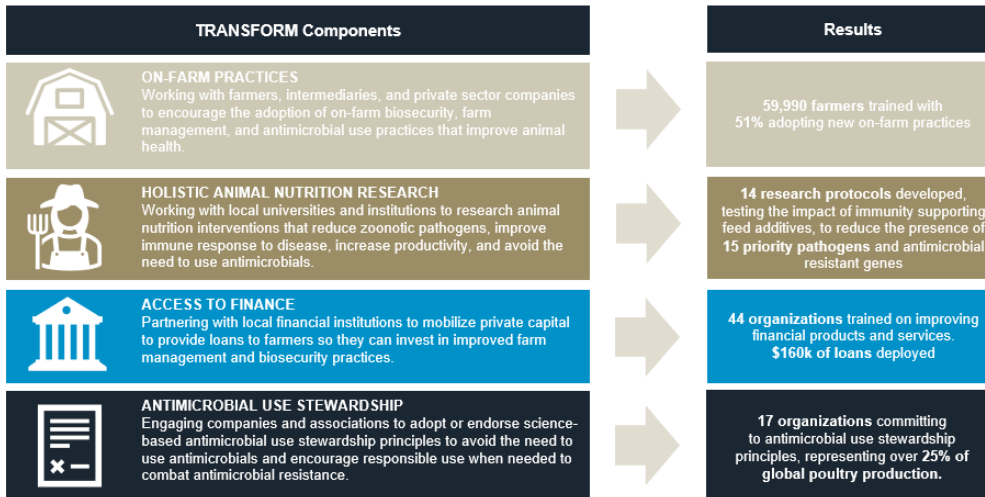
TRANSFORM Components

Results

ON-FARM PRACTICES
Working with farmers, intermediaries, and private sector companies to encourage the adoption of on-farm biosecurity, farm management, and antimicrobial use practices that improve animal health.

59,990 farmers trained with 51% adopting new on-farm practices

HOLISTIC ANIMAL NUTRITION RESEARCH
Working with local universities and institutions to research animal nutrition interventions that reduce zoonotic pathogens, improve immune response to disease, increase productivity, and avoid the need to use antimicrobials.

14 research protocols developed, testing the impact of immunity supporting feed additives, to reduce the presence of 15 priority pathogens and antimicrobial resistant genes

ACCESS TO FINANCE
Partnering with local financial institutions to mobilize private capital to provide loans to farmers so they can invest in improved farm management and biosecurity practices.

44 organizations trained on improving financial products and services. $160k of loans deployed

ANTIMICROBIAL USE STEWARDSHIP
Engaging companies and associations to adopt or endorse science-based antimicrobial use stewardship principles to avoid the need to use antimicrobials and encourage responsible use when needed to combat antimicrobial resistance.

17 organizations committing to antimicrobial use stewardship principles, representing over 25% of global poultry production.